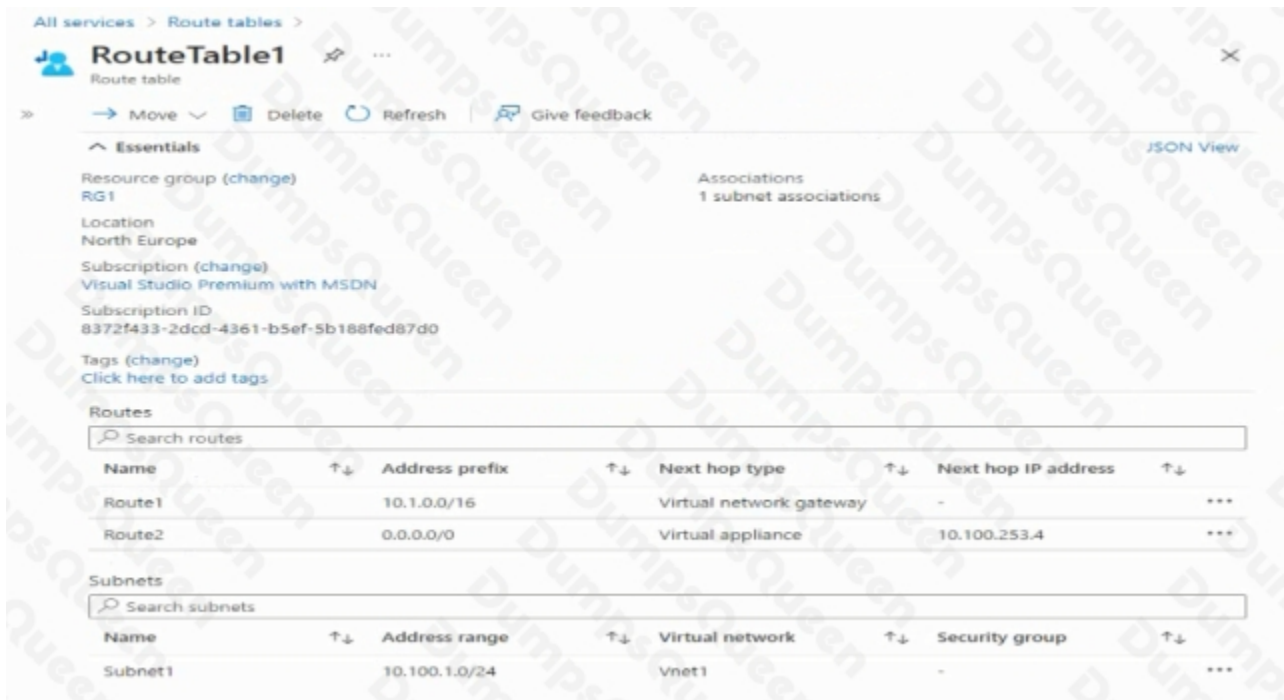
All services > Route tables >

RouteTable1 ...
Route table

» → Move ∨ Delete Refresh Give feedback

^ Essentials JSON View

Resource group (change)
RG1

Associations
1 subnet associations

Location
North Europe

Subscription (change)
Visual Studio Premium with MSDN

Subscription ID
8372f433-2dcd-4361-b5ef-5b188fed87d0

Tags (change)
Click here to add tags

Routes

Search routes

| Name ↑↓ | Address prefix ↑↓ | Next hop type ↑↓ | Next hop IP address ↑↓ | |
|---|---|---|---|---|
| Route1 | 10.1.0.0/16 | Virtual network gateway | - | ... |
| Route2 | 0.0.0.0/0 | Virtual appliance | 10.100.253.4 | ... |

Subnets

Search subnets

| Name ↑↓ | Address range ↑↓ | Virtual network ↑↓ | Security group ↑↓ | |
|---|---|---|---|---|
| Subnet1 | 10.100.1.0/24 | Vnet1 | - | ... |

DumpsQueen